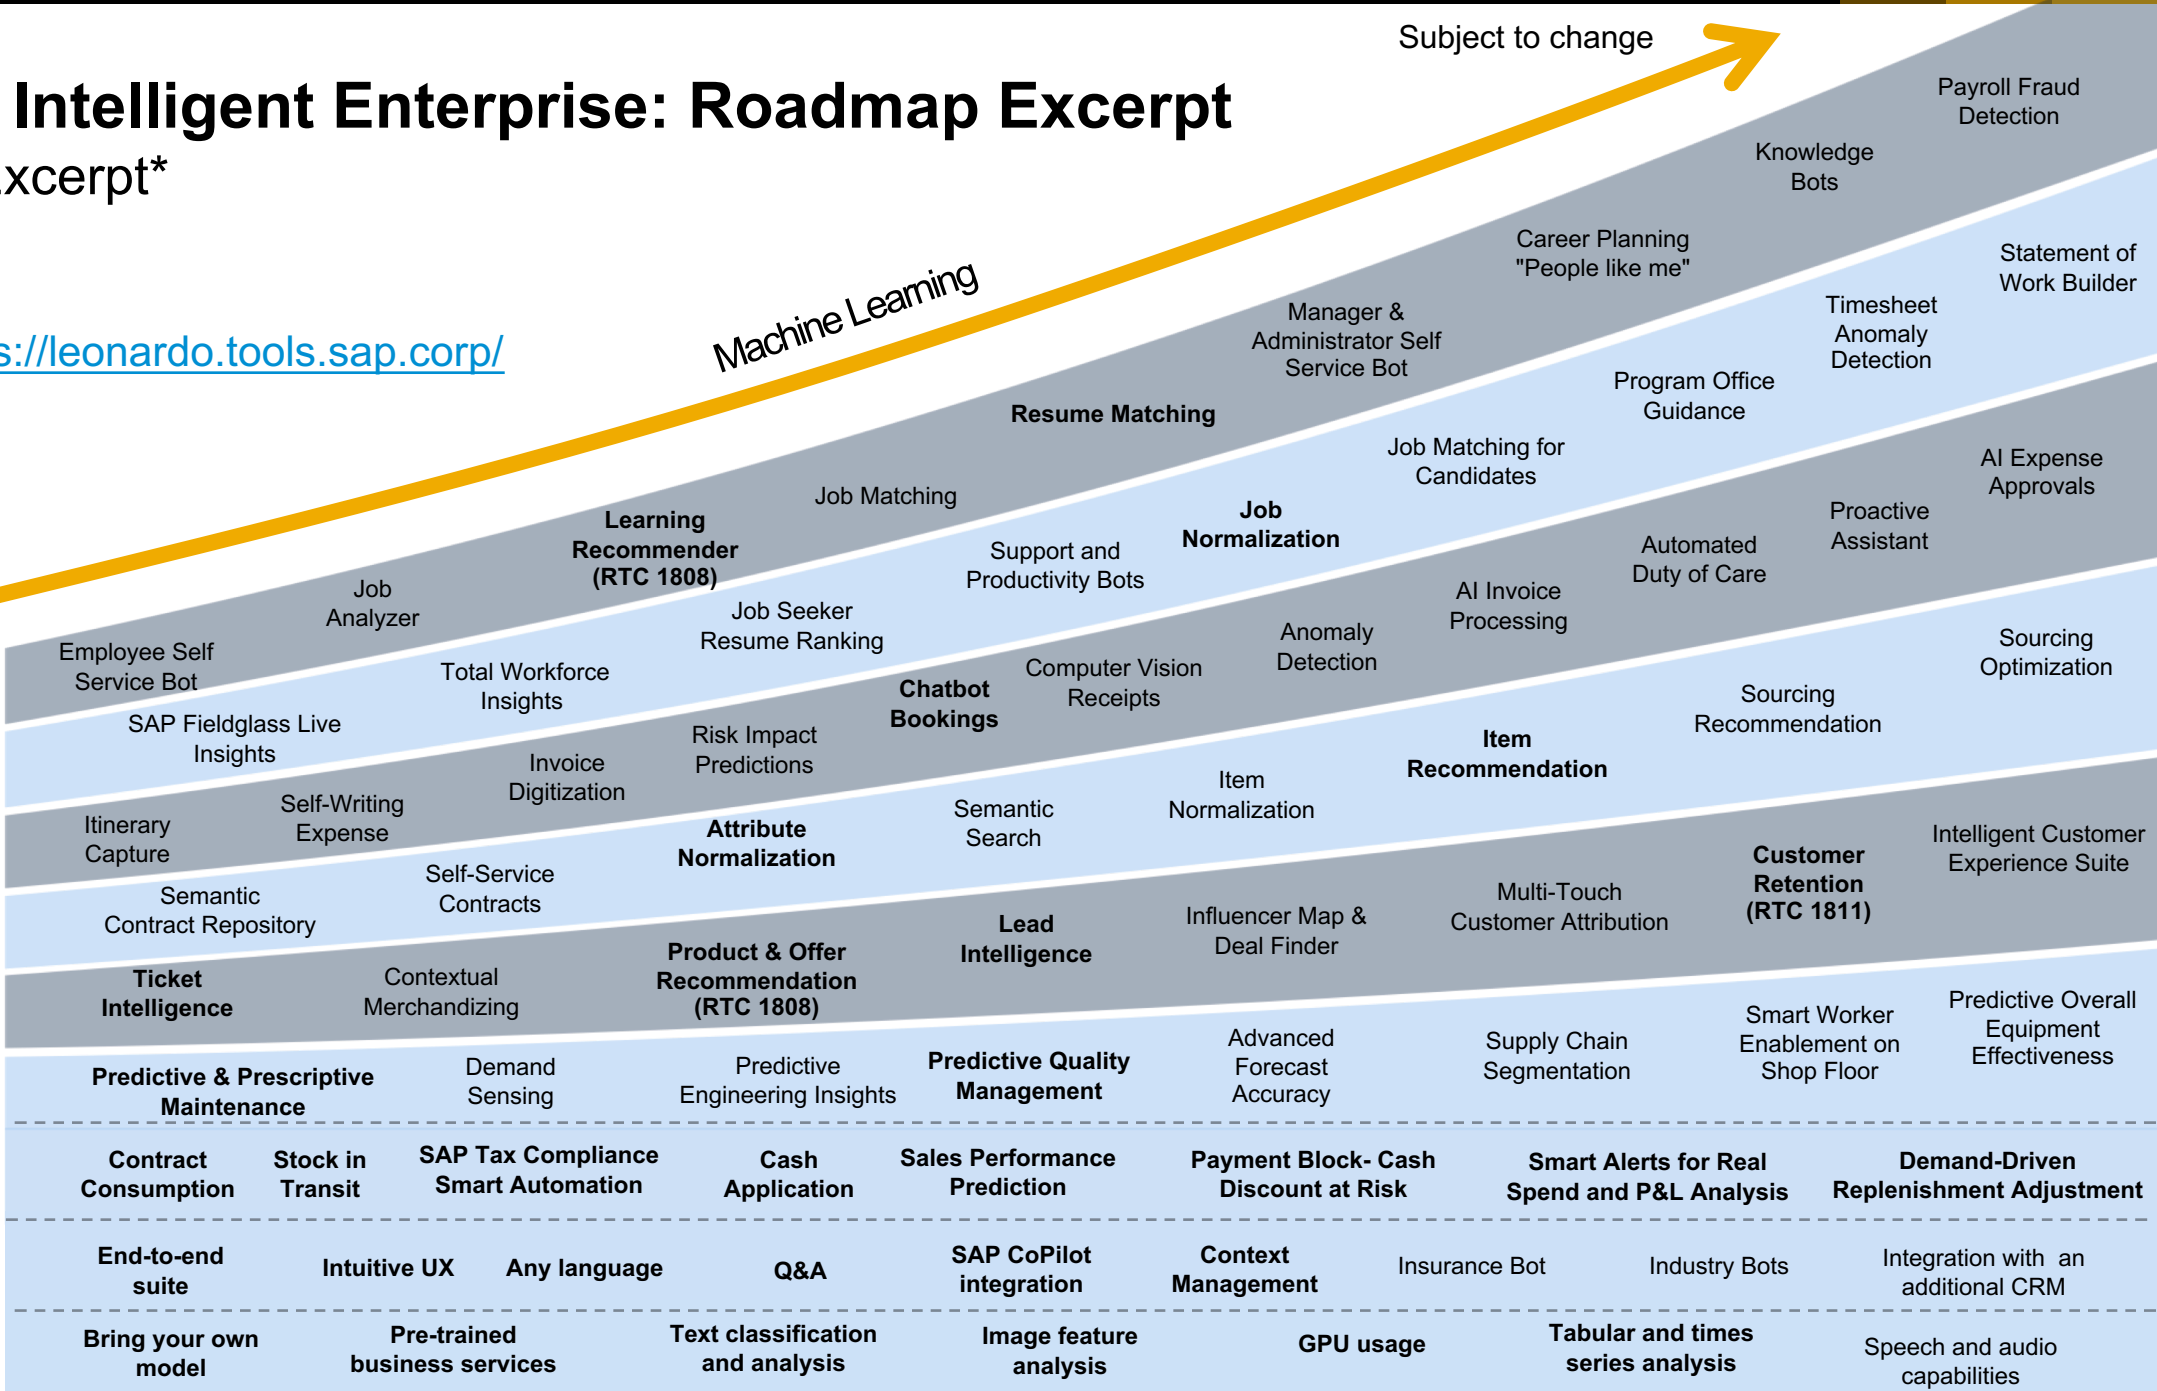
Subject to change

Intelligent Enterprise: Roadmap Excerpt

xcerpt*

s://leonardo.tools.sap.corp/

Machine Learning

Payroll Fraud Detection

Knowledge Bots

Career Planning "People like me"

Manager & Administrator Self Service Bot

Resume Matching

Job Matching

Learning Recommender (RTC 1808)

Job Analyzer

Employee Self Service Bot

Statement of Work Builder

Timesheet Anomaly Detection

Program Office Guidance

Job Matching for Candidates

Job Normalization

Support and Productivity Bots

Job Seeker Resume Ranking

Total Workforce Insights

SAP Fieldglass Live Insights

AI Expense Approvals

Proactive Assistant

Automated Duty of Care

AI Invoice Processing

Anomaly Detection

Computer Vision Receipts

Chatbot Bookings

Risk Impact Predictions

Invoice Digitization

Self-Writing Expense

Itinerary Capture

Sourcing Optimization

Sourcing Recommendation

Item Recommendation

Item Normalization

Semantic Search

Attribute Normalization

Self-Service Contracts

Semantic Contract Repository

Intelligent Customer Experience Suite

Customer Retention (RTC 1811)

Multi-Touch Customer Attribution

Influencer Map & Deal Finder

Lead Intelligence

Product & Offer Recommendation (RTC 1808)

Contextual Merchandizing

Ticket Intelligence

Predictive Overall Equipment Effectiveness

Smart Worker Enablement on Shop Floor

Supply Chain Segmentation

Advanced Forecast Accuracy

Predictive Quality Management

Predictive Engineering Insights

Demand Sensing

Predictive & Prescriptive Maintenance

Contract Consumption

Stock in Transit

SAP Tax Compliance Smart Automation

Cash Application

Sales Performance Prediction

Payment Block- Cash Discount at Risk

Smart Alerts for Real Spend and P&L Analysis

Demand-Driven Replenishment Adjustment

End-to-end suite

Intuitive UX

Any language

Q&A

SAP CoPilot integration

Context Management

Insurance Bot

Industry Bots

Integration with an additional CRM

Bring your own model

Pre-trained business services

Text classification and analysis

Image feature analysis

GPU usage

Tabular and times series analysis

Speech and audio capabilities